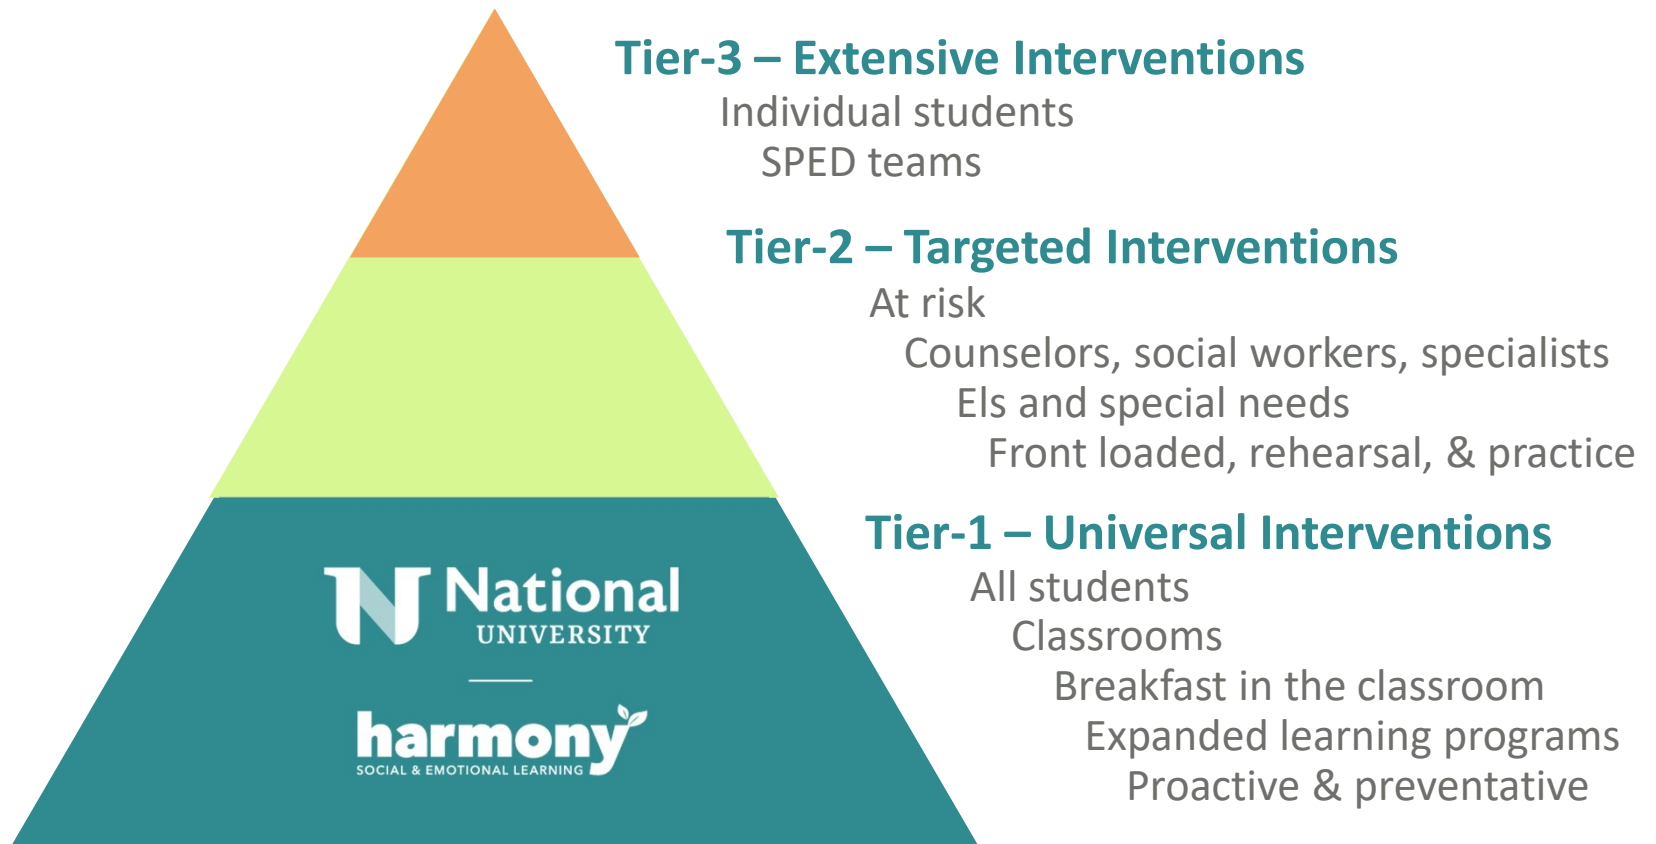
Tier-3 – Extensive Interventions
Individual students
SPED teams

Tier-2 – Targeted Interventions
At risk
Counselors, social workers, specialists
Els and special needs
Front loaded, rehearsal, & practice

Tier-1 – Universal Interventions
All students
Classrooms
Breakfast in the classroom
Expanded learning programs
Proactive & preventative

National UNIVERSITY

harmony
SOCIAL & EMOTIONAL LEARNING